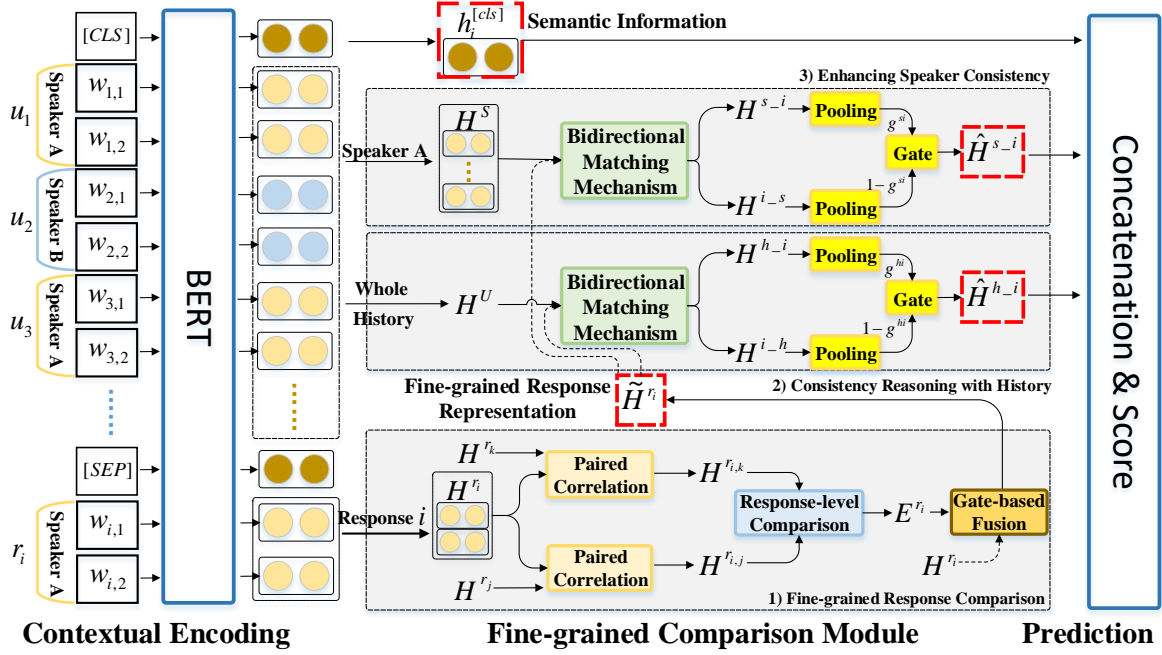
$[CLS]$

$h_i^{[cls]}$ Semantic Information

$u_1$ Speaker A $w_{1,1}$ $w_{1,2}$

$u_2$ Speaker B $w_{2,1}$ $w_{2,2}$

$u_3$ Speaker A $w_{3,1}$ $w_{3,2}$

$[SEP]$

$r_i$ Speaker A $w_{i,1}$ $w_{i,2}$

BERT

3) Enhancing Speaker Consistency

Speaker A $H^S$

Bidirectional Matching Mechanism

$H^{s\_i}$ Pooling $g^{si}$ Gate $\hat{H}^{s\_i}$

$H^{i\_s}$ Pooling $1-g^{si}$

Whole History $H^U$

Bidirectional Matching Mechanism

$H^{h\_i}$ Pooling $g^{hi}$ Gate $\hat{H}^{h\_i}$

$H^{i\_h}$ Pooling $1-g^{hi}$

Fine-grained Response Representation $\widetilde{H}^{r_i}$

2) Consistency Reasoning with History

$H^{r_k}$ Paired Correlation $H^{r_{i,k}}$

Response $i$ $H^{r_i}$

Response-level Comparison $E^{r_i}$ Gate-based Fusion

Paired Correlation $H^{r_{i,j}}$ $H^{r_i}$

$H^{r_j}$

1) Fine-grained Response Comparison

Concatenation & Score

Contextual Encoding

Fine-grained Comparison Module

Prediction